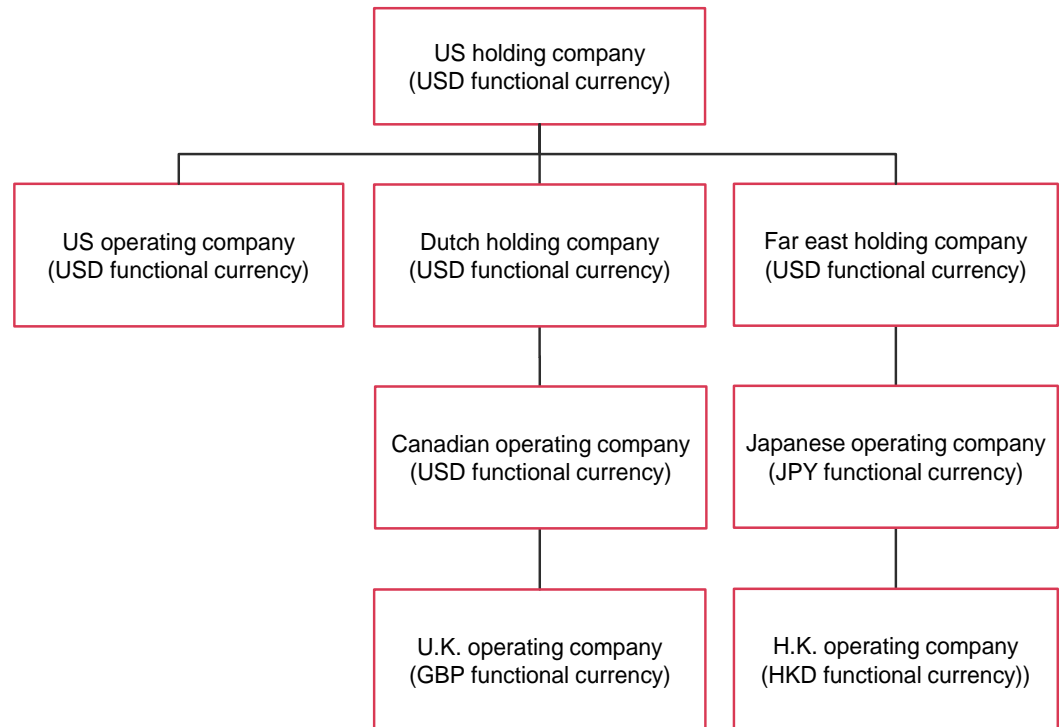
US holding company
(USD functional currency)

US operating company
(USD functional currency)

Dutch holding company
(USD functional currency)

Far east holding company
(USD functional currency)

Canadian operating company
(USD functional currency)

Japanese operating company
(JPY functional currency)

U.K. operating company
(GBP functional currency)

H.K. operating company
(HKD functional currency))